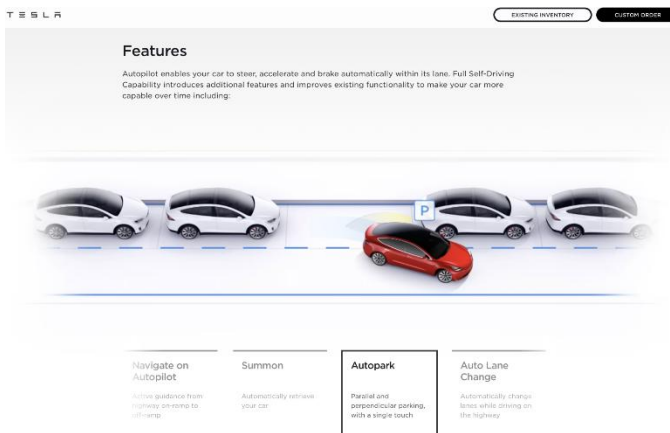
TESLA

EXISTING INVENTORY

CUSTOM ORDER

Features

Autopilot enables your car to steer, accelerate and brake automatically within its lane. Full Self-Driving Capability introduces additional features and improves existing functionality to make your car more capable over time including:

P

Navigate on Autopilot

Active guidance from highway on-ramp to off-ramp

Summon

Automatically retrieve your car

Autopark

Parallel and perpendicular parking, with a single touch

Auto Lane Change

Automatically change lanes while driving on the highway